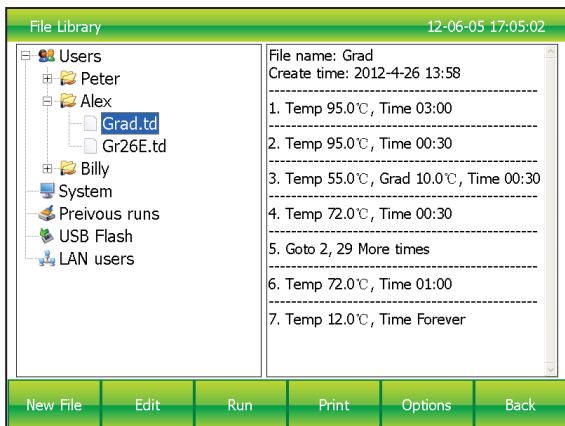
File Library 12-06-05 17:05:02

Users
Peter
Alex
Grad.td
Gr26E.td
Billy
System
Preivous runs
USB Flash
LAN users

File name: Grad
Create time: 2012-4-26 13:58

1. Temp 95.0℃, Time 03:00

2. Temp 95.0℃, Time 00:30

3. Temp 55.0℃, Grad 10.0℃, Time 00:30

4. Temp 72.0℃, Time 00:30

5. Goto 2, 29 More times

6. Temp 72.0℃, Time 01:00

7. Temp 12.0℃, Time Forever

New File | Edit | Run | Print | Options | Back